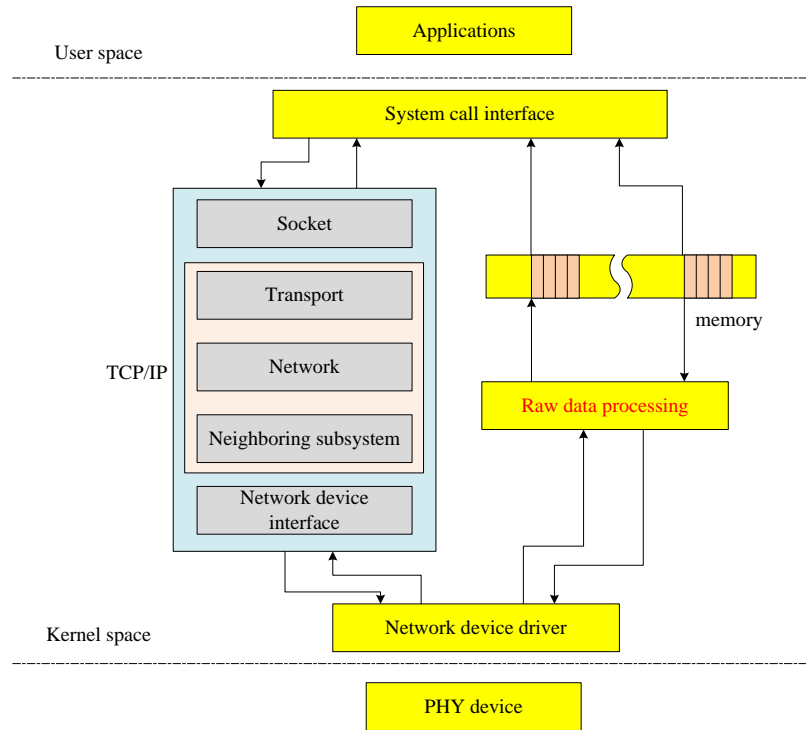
Applications

User space

System call interface

Socket

Transport

Network

Neighboring subsystem

Network device interface

TCP/IP

memory

Raw data processing

Kernel space

Network device driver

PHY device